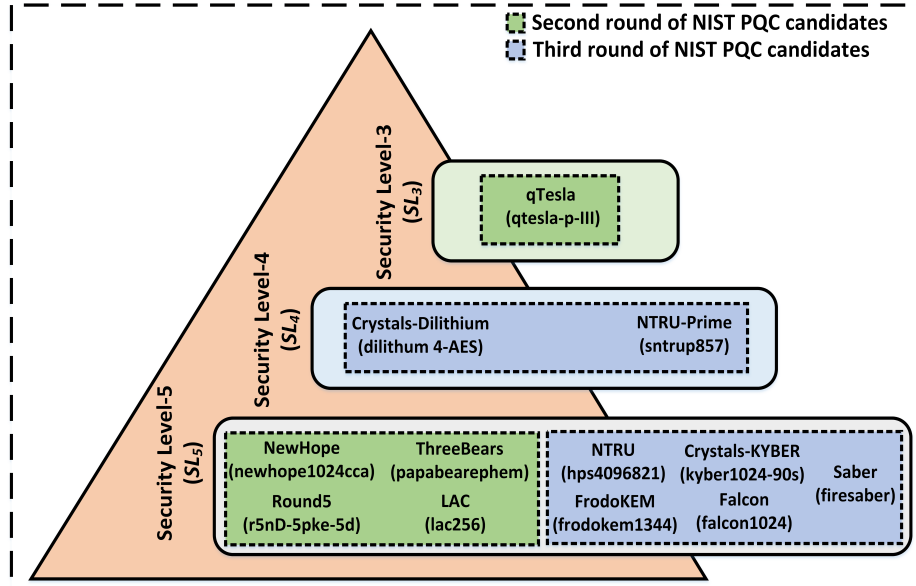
Second round of NIST PQC candidates
Third round of NIST PQC candidates

Security Level-3 ($SL_3$)

qTesla (qtesla-p-III)

Security Level-4 ($SL_4$)

Crystals-Dilithium (dilithum 4-AES)

NTRU-Prime (sntrup857)

Security Level-5 ($SL_5$)

NewHope (newhope1024cca)

ThreeBears (papabearephem)

Round5 (r5nD-5pke-5d)

LAC (lac256)

NTRU (hps4096821)

Crystals-KYBER (kyber1024-90s)

Saber (firesaber)

FrodoKEM (frodokem1344)

Falcon (falcon1024)